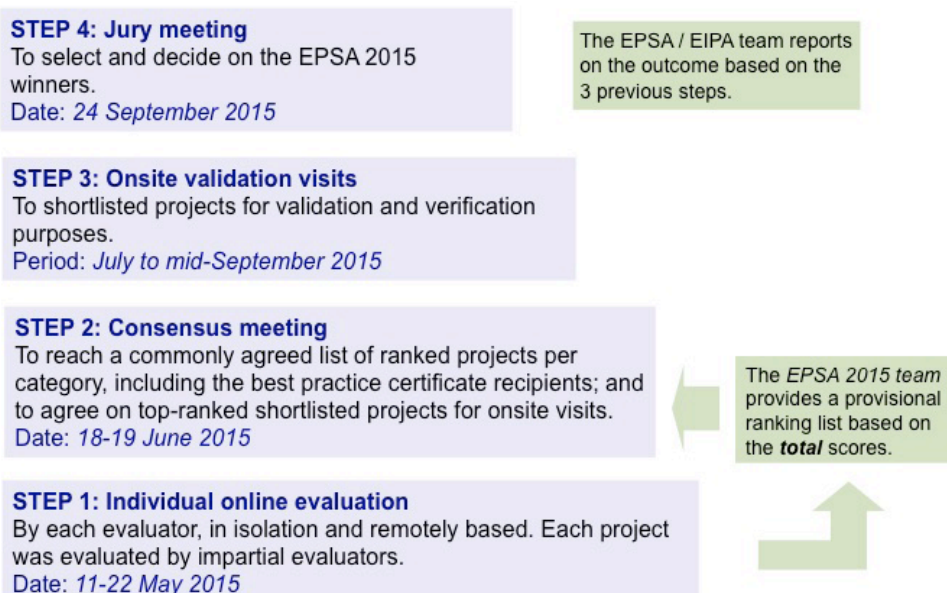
STEP 4: Jury meeting
To select and decide on the EPSA 2015 winners.
Date: 24 September 2015

The EPSA / EIPA team reports on the outcome based on the 3 previous steps.

STEP 3: Onsite validation visits
To shortlisted projects for validation and verification purposes.
Period: July to mid-September 2015

STEP 2: Consensus meeting
To reach a commonly agreed list of ranked projects per category, including the best practice certificate recipients; and to agree on top-ranked shortlisted projects for onsite visits.
Date: 18-19 June 2015

The EPSA 2015 team provides a provisional ranking list based on the total scores.

STEP 1: Individual online evaluation
By each evaluator, in isolation and remotely based. Each project was evaluated by impartial evaluators.
Date: 11-22 May 2015